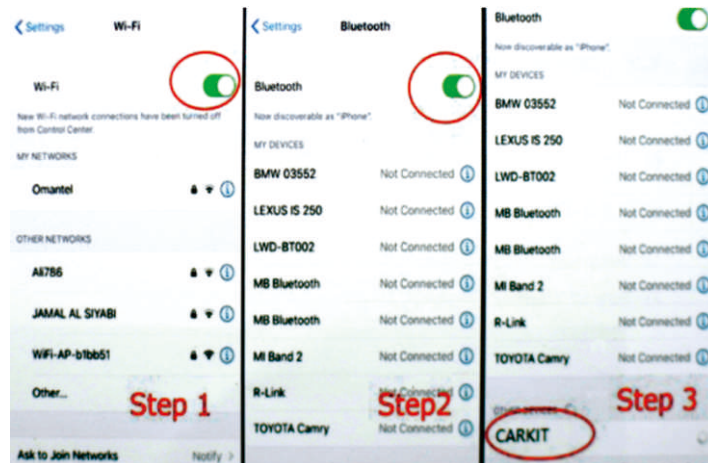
< Settings Wi-Fi

Wi-Fi

New Wi-Fi network connections have been turned off from Control Center.

MY NETWORKS

Omantel

OTHER NETWORKS

Ali786

JAMAL AL SIYABI

WiFi-AP-b1bb51

Other...

Step 1

Ask to Join Networks Notify >

< Settings Bluetooth

Bluetooth

Now discoverable as "iPhone".

MY DEVICES

BMW 03552 Not Connected

LEXUS IS 250 Not Connected

LWD-BT002 Not Connected

MB Bluetooth Not Connected

MB Bluetooth Not Connected

MI Band 2 Not Connected

R-Link Not Connected

TOYOTA Camry Not Connected

Step2

Bluetooth

Now discoverable as "iPhone".

MY DEVICES

BMW 03552 Not Connected

LEXUS IS 250 Not Connected

LWD-BT002 Not Connected

MB Bluetooth Not Connected

MB Bluetooth Not Connected

MI Band 2 Not Connected

R-Link Not Connected

TOYOTA Camry Not Connected

OTHER DEVICES

Step 3

CARKIT